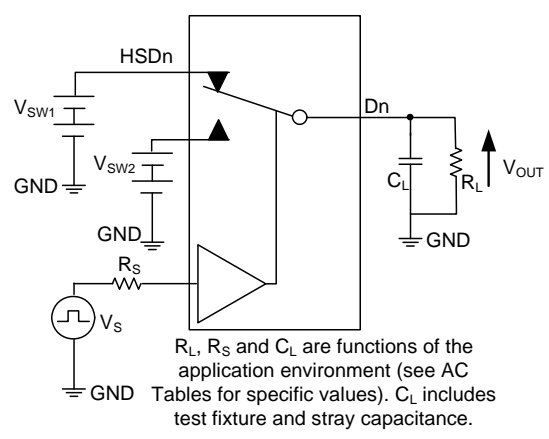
HSDn

$V_{SW1}$

GND

$V_{SW2}$

GND

$R_S$

$V_S$

GND

Dn

$C_L$

$R_L$

$V_{OUT}$

GND

$R_L$, $R_S$ and $C_L$ are functions of the application environment (see AC Tables for specific values). $C_L$ includes test fixture and stray capacitance.